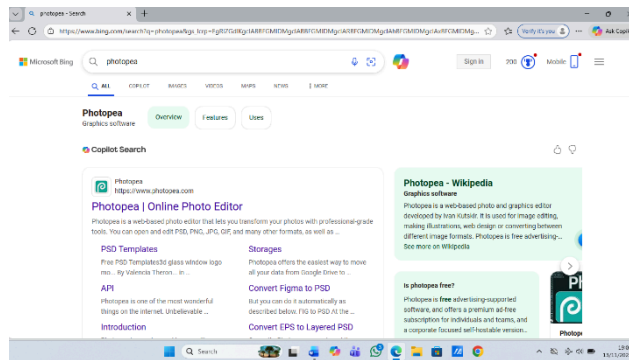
photopea - Search

https://www.bing.com/search?q=photopea&qs_lcrp=EgRlZGdlKgYIABBFGDkyBggAEEUYOTIGCAEQRRhA0gEHOTQ3ajBqMagCALACAA...

Verify it's you

Ask Copilot

Microsoft Bing

photopea

Sign in

200

Mobile

ALL COPILOT IMAGES VIDEOS MAPS NEWS ⋮ MORE

Photopea
Graphics software

Overview Features Uses

Copilot Search

Photopea
https://www.photopea.com

Photopea | Online Photo Editor

Photopea is a web-based photo editor that lets you transform your photos with professional-grade tools. You can open and edit PSD, PNG, JPG, GIF, and many other formats, as well as ...

PSD Templates
Free PSD Templates3d glass window logo mo... By Valencia Theron... in ...

Storages
Photopea offers the easiest way to move all your data from Google Drive to ...

API
Photopea is one of the most wonderful things on the Internet. Unbelievable ...

Convert Figma to PSD
But you can do it automatically as described below. Fill to PSD At the ...

Introduction

Convert EPS to Layered PSD

Photopea - Wikipedia
Graphics software

Photopea is a web-based photo and graphics editor developed by Ivan Kutskir. It is used for image editing, making illustrations, web design or converting between different image formats. Photopea is free advertising-...
See more on Wikipedia

Is photopea free?

Photopea is free advertising-supported software, and offers a premium ad-free subscription for individuals and teams, and a corporate focused self-hostable version...

Photop

Search

19:0
13/11/202